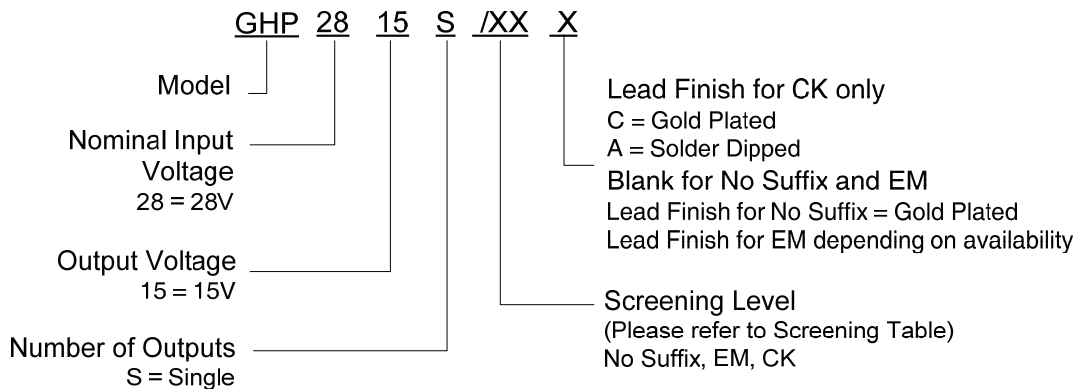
GHP 28 15 S /XX X

Model

Nominal Input Voltage
28 = 28V

Output Voltage
15 = 15V

Number of Outputs
S = Single

Lead Finish for CK only
C = Gold Plated
A = Solder Dipped
Blank for No Suffix and EM
Lead Finish for No Suffix = Gold Plated
Lead Finish for EM depending on availability

Screening Level
(Please refer to Screening Table)
No Suffix, EM, CK